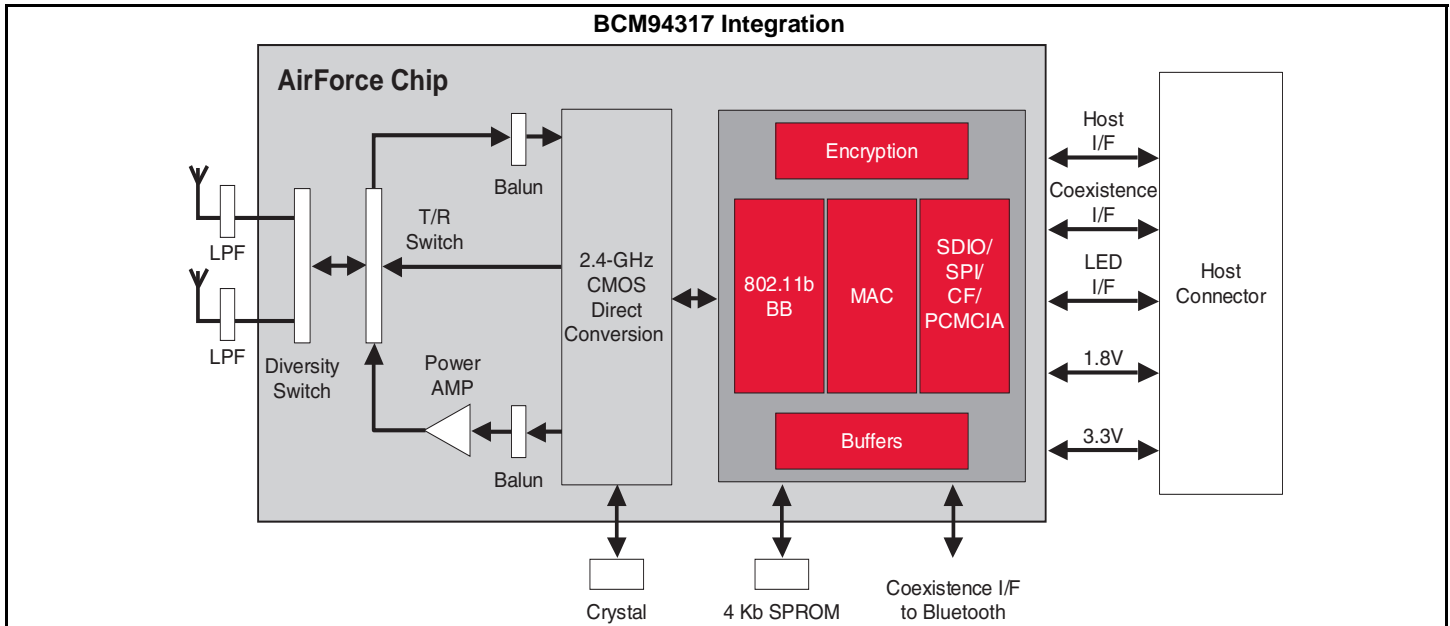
BCM94317 Integration

AirForce Chip

LPF

LPF

Diversity Switch

T/R Switch

Balun

Power AMP

Balun

2.4-GHz CMOS Direct Conversion

Encryption

802.11b BB

MAC

SDIO/ SPI/ CF/ PCMCIA

Buffers

Host I/F

Coexistence I/F

LED I/F

1.8V

3.3V

Host Connector

Crystal

4 Kb SPROM

Coexistence I/F to Bluetooth